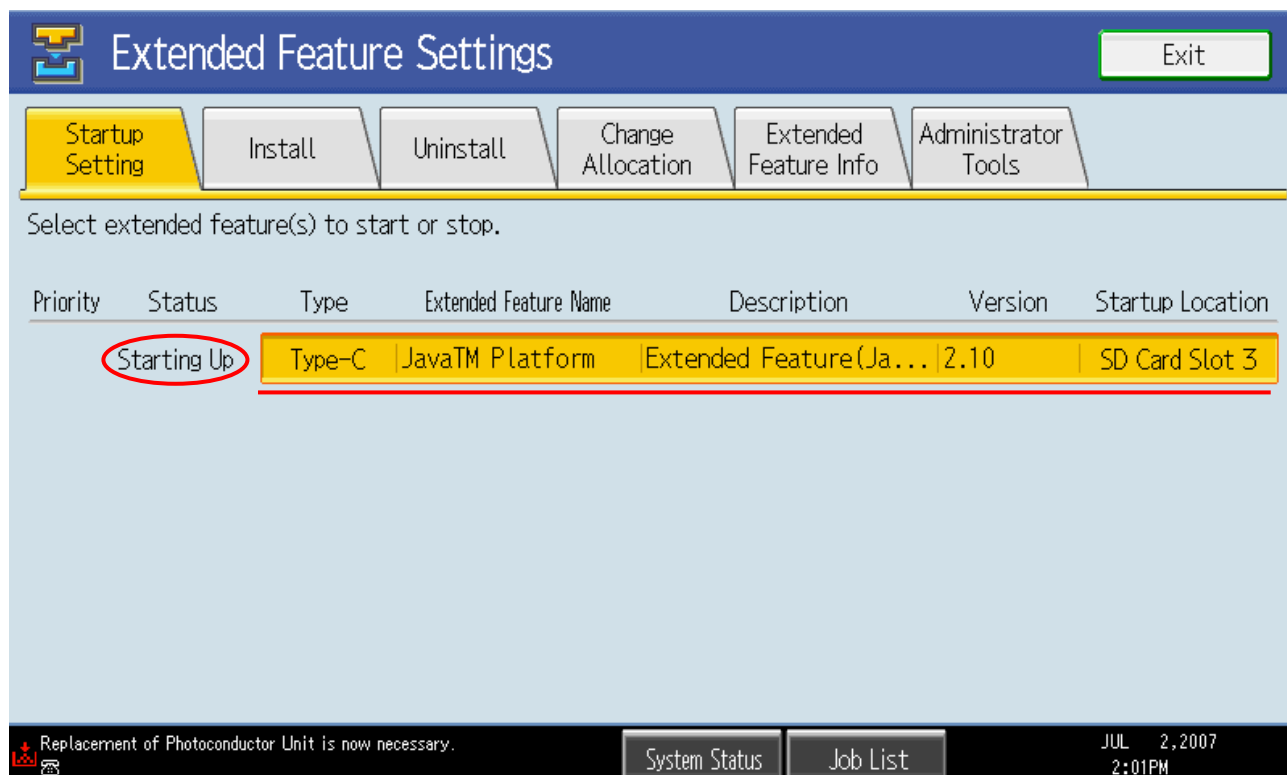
Extended Feature Settings

Exit

Startup Setting

Install

Uninstall

Change Allocation

Extended Feature Info

Administrator Tools

Select extended feature(s) to start or stop.

| Priority | Status | Type | Extended Feature Name | Description | Version | Startup Location |
|---|---|---|---|---|---|---|
| | Starting Up | Type-C | JavaTM Platform | Extended Feature(Ja... | 2.10 | SD Card Slot 3 |

Replacement of Photoconductor Unit is now necessary.

System Status

Job List

JUL 2,2007
2:01PM